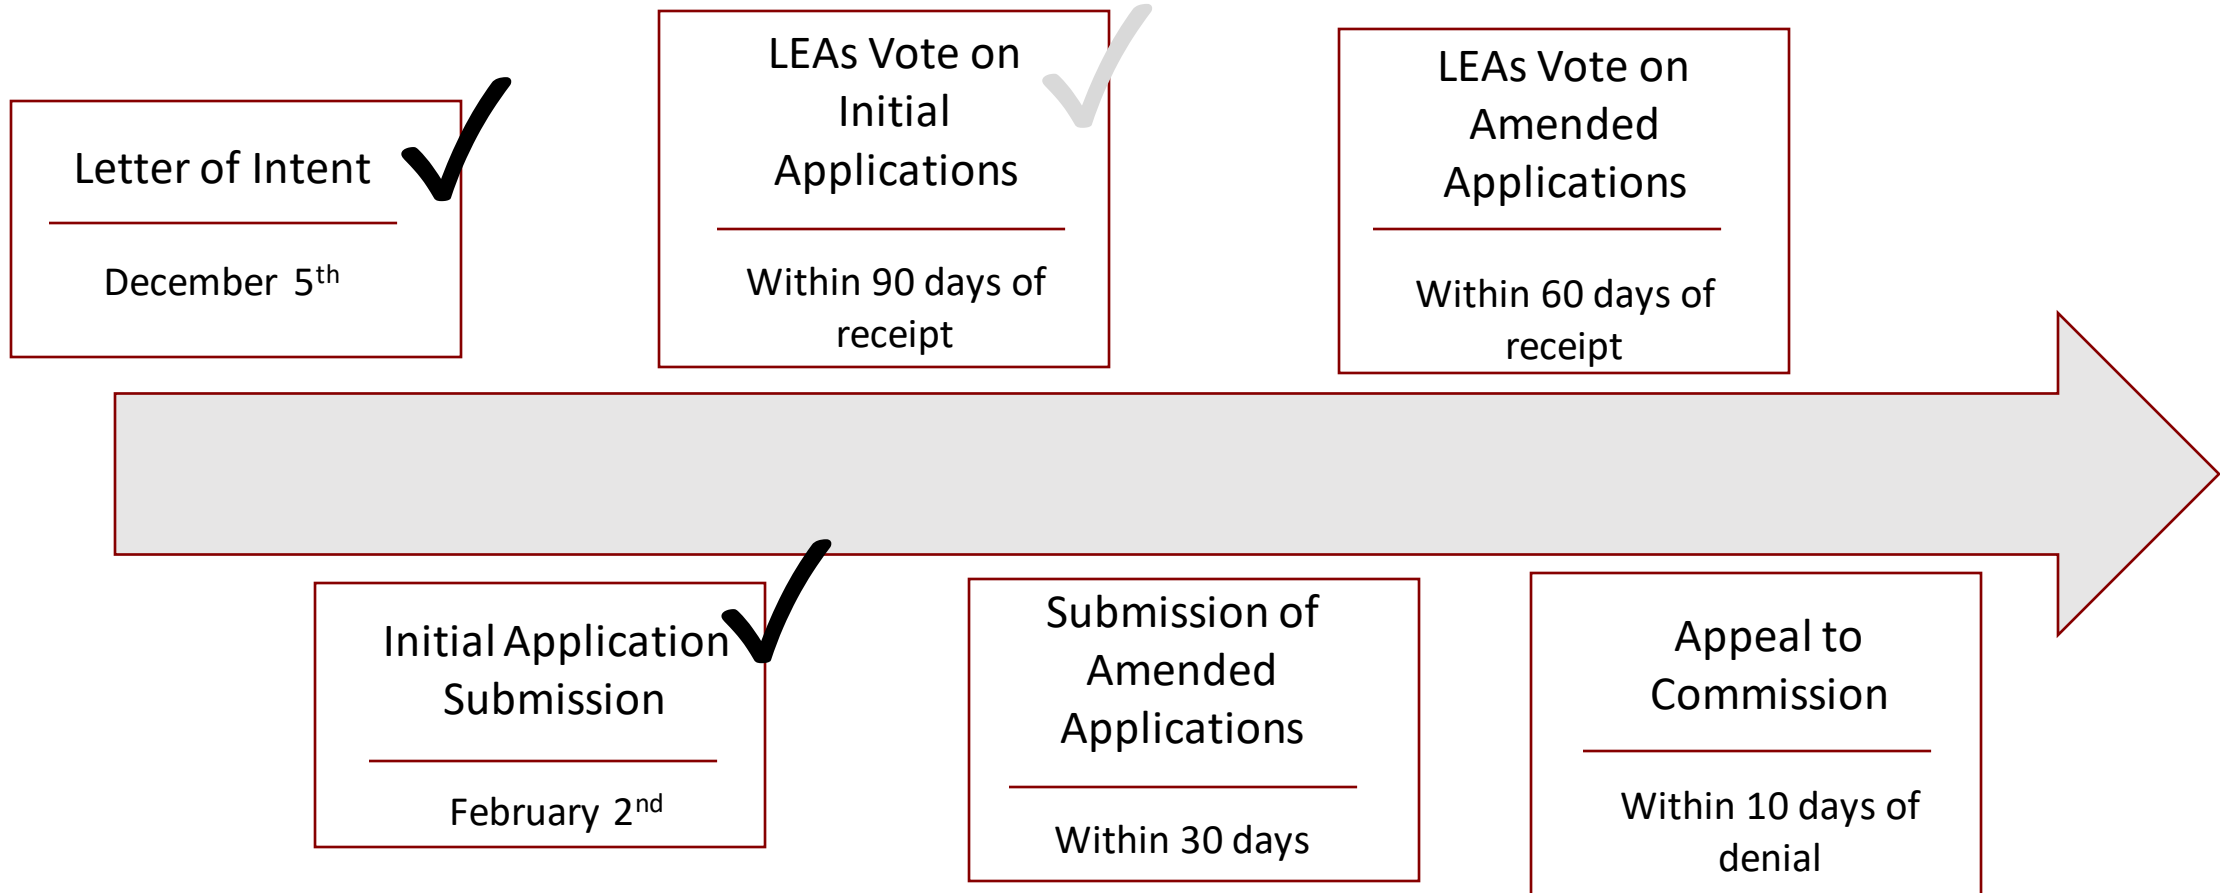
Letter of Intent

December 5$^{th}$

LEAs Vote on Initial Applications

Within 90 days of receipt

LEAs Vote on Amended Applications

Within 60 days of receipt

Initial Application Submission

February 2$^{nd}$

Submission of Amended Applications

Within 30 days

Appeal to Commission

Within 10 days of denial